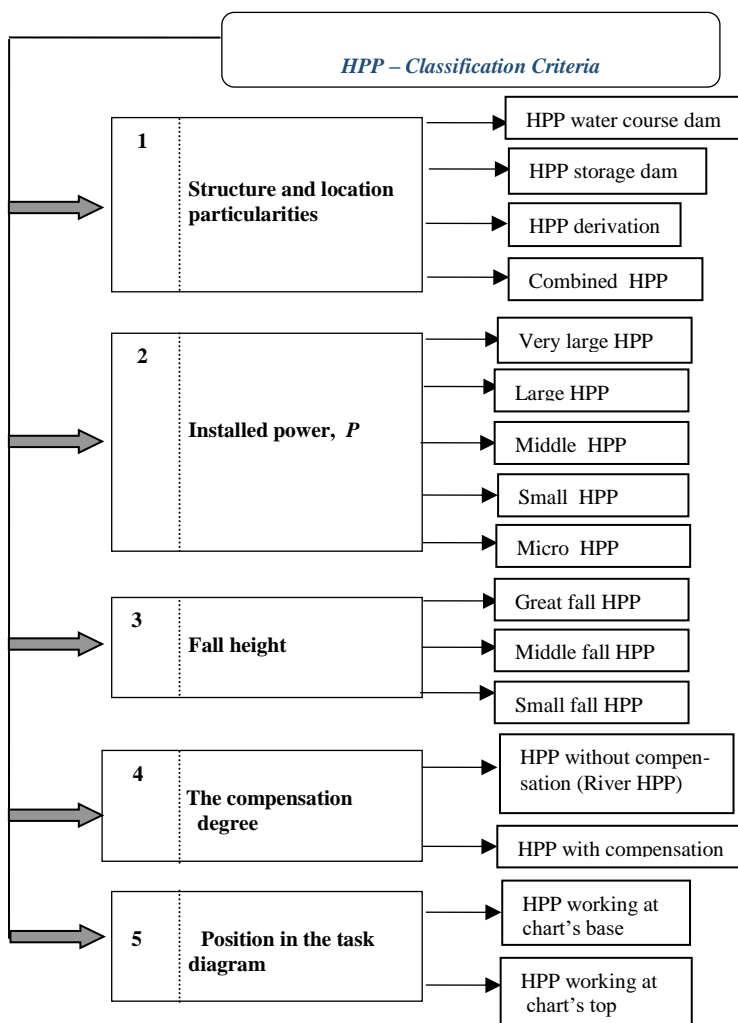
HPP – Classification Criteria

1 Structure and location particularities

HPP water course dam

HPP storage dam

HPP derivation

Combined HPP

2 Installed power, $P$

Very large HPP

Large HPP

Middle HPP

Small HPP

Micro HPP

3 Fall height

Great fall HPP

Middle fall HPP

Small fall HPP

4 The compensation degree

HPP without compensation (River HPP)

HPP with compensation

5 Position in the task diagram

HPP working at chart's base

HPP working at chart's top